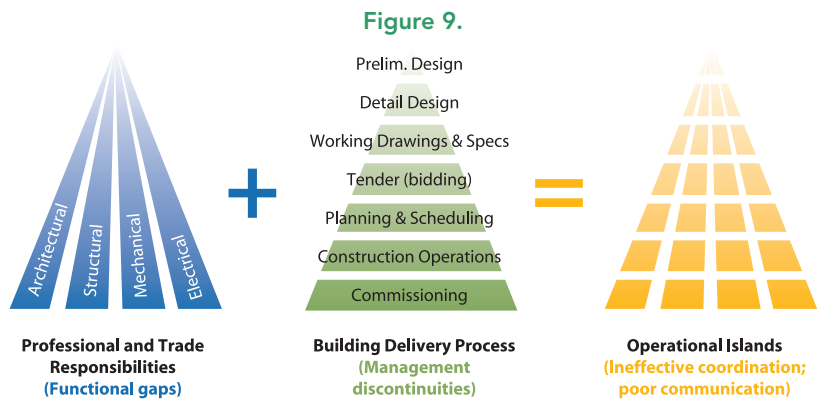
Figure 9.

Architectural
Structural
Mechanical
Electrical

Prelim. Design
Detail Design
Working Drawings & Specs
Tender (bidding)
Planning & Scheduling
Construction Operations
Commissioning

Professional and Trade Responsibilities
(Functional gaps)

Building Delivery Process
(Management discontinuities)

Operational Islands
(Ineffective coordination; poor communication)